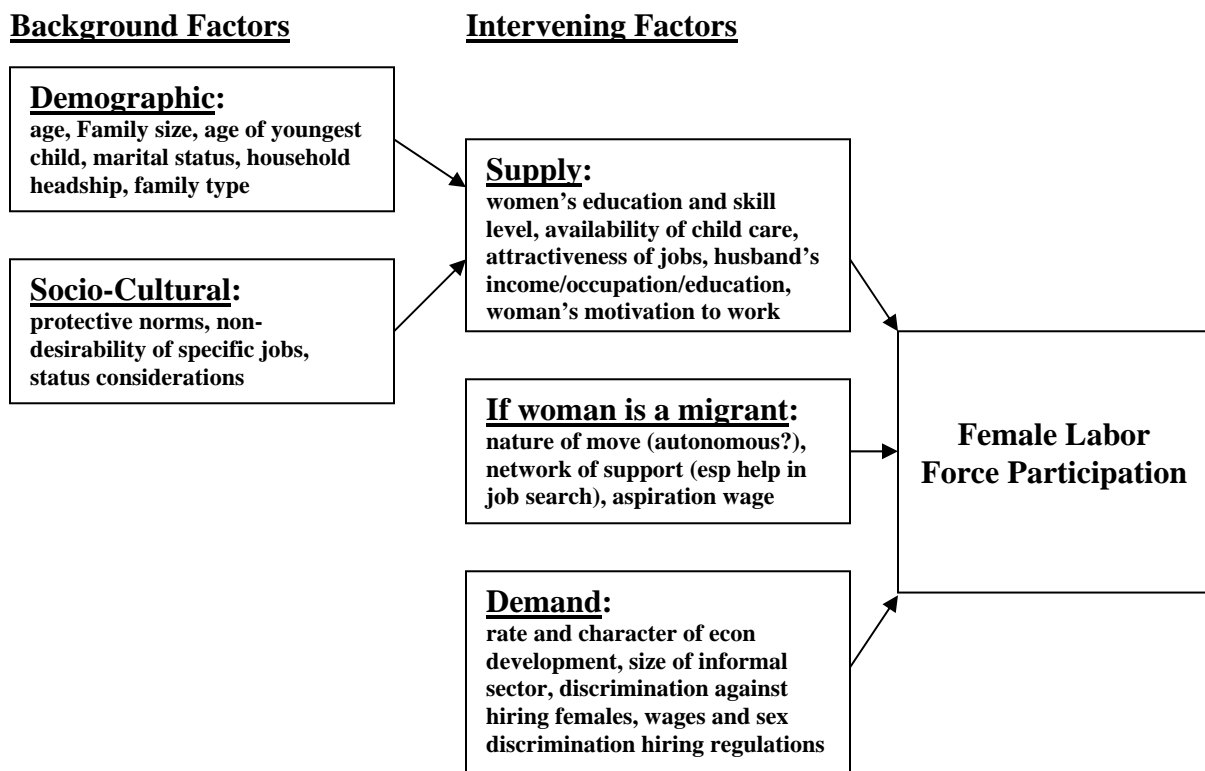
Background Factors

Intervening Factors

Demographic:
age, Family size, age of youngest child, marital status, household headship, family type

Socio-Cultural:
protective norms, non-desirability of specific jobs, status considerations

Supply:
women's education and skill level, availability of child care, attractiveness of jobs, husband's income/occupation/education, woman's motivation to work

If woman is a migrant:
nature of move (autonomous?), network of support (esp help in job search), aspiration wage

Demand:
rate and character of econ development, size of informal sector, discrimination against hiring females, wages and sex discrimination hiring regulations

Female Labor Force Participation